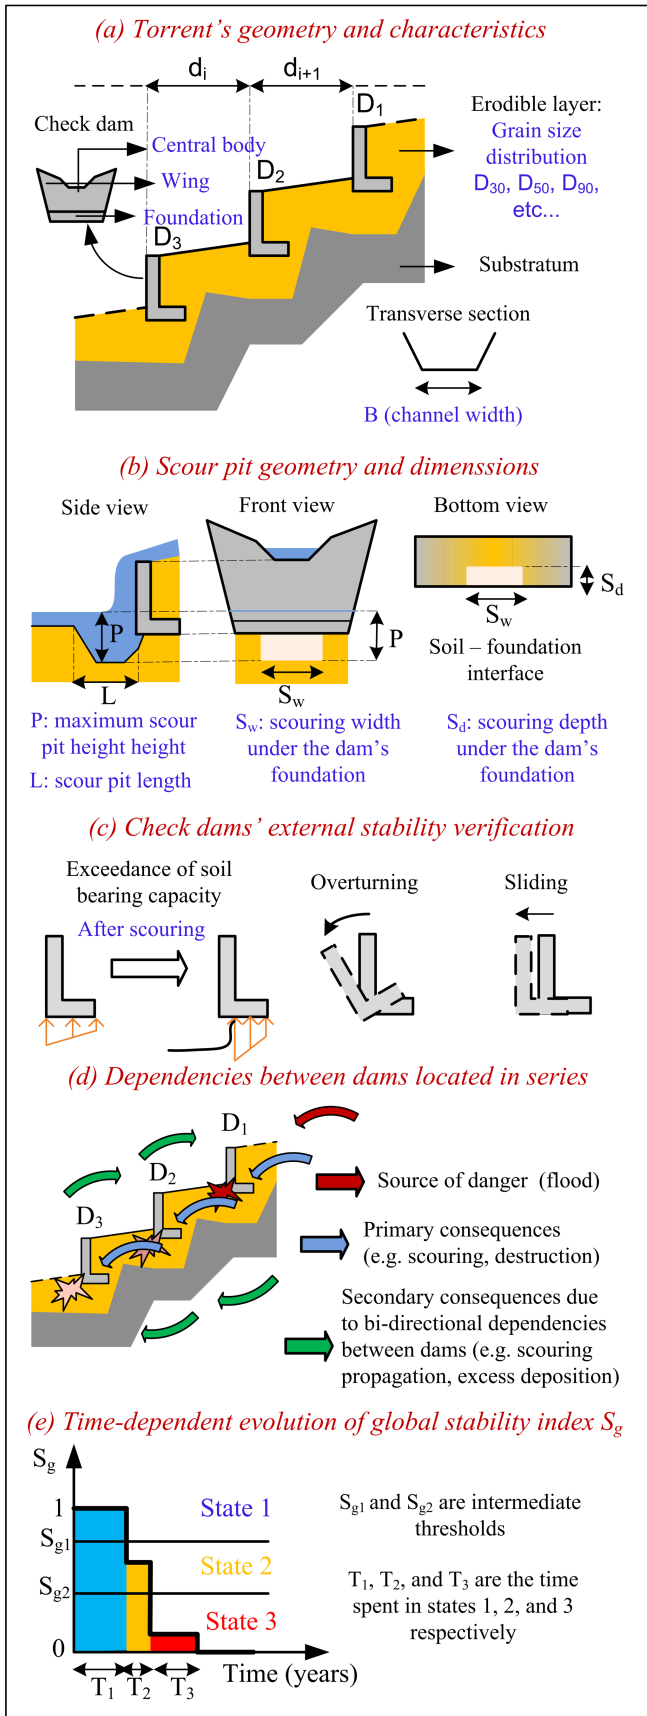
(a) Torrent's geometry and characteristics

$d_i$ $d_{i+1}$

$D_1$

Check dam

Central body

Wing

Foundation

$D_2$

$D_3$

Erodible layer: Grain size distribution $D_{30}$, $D_{50}$, $D_{90}$, etc...

Substratum

Transverse section

B (channel width)

(b) Scour pit geometry and dimenssions

Side view

Front view

Bottom view

P

L

P

$S_w$

$S_w$

$S_d$

Soil – foundation interface

P: maximum scour pit height height

L: scour pit length

$S_w$: scouring width under the dam's foundation

$S_d$: scouring depth under the dam's foundation

(c) Check dams' external stability verification

Exceedance of soil bearing capacity

After scouring

Overturning

Sliding

(d) Dependencies between dams located in series

$D_1$

$D_2$

$D_3$

Source of danger (flood)

Primary consequences (e.g. scouring, destruction)

Secondary consequences due to bi-directional dependencies between dams (e.g. scouring propagation, excess deposition)

(e) Time-dependent evolution of global stability index $S_g$

$S_g$

1

$S_{g1}$

$S_{g2}$

0

State 1

State 2

State 3

$T_1$ $T_2$ $T_3$

Time (years)

$S_{g1}$ and $S_{g2}$ are intermediate thresholds

$T_1$, $T_2$, and $T_3$ are the time spent in states 1, 2, and 3 respectively